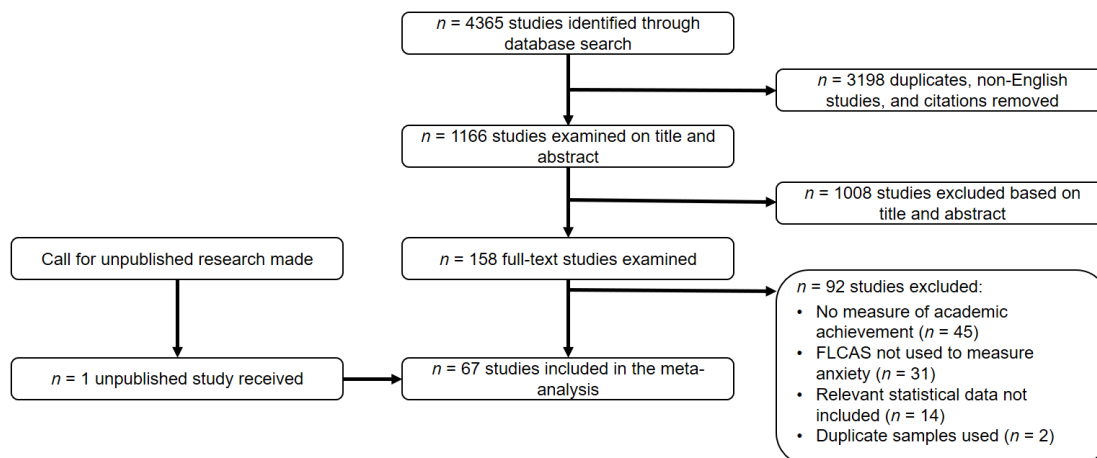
$n$ = 4365 studies identified through database search

$n$ = 3198 duplicates, non-English studies, and citations removed

$n$ = 1166 studies examined on title and abstract

$n$ = 1008 studies excluded based on title and abstract

Call for unpublished research made

$n$ = 158 full-text studies examined

$n$ = 92 studies excluded:
• No measure of academic achievement ($n$ = 45)
• FLCAS not used to measure anxiety ($n$ = 31)
• Relevant statistical data not included ($n$ = 14)
• Duplicate samples used ($n$ = 2)

$n$ = 1 unpublished study received

$n$ = 67 studies included in the meta-analysis